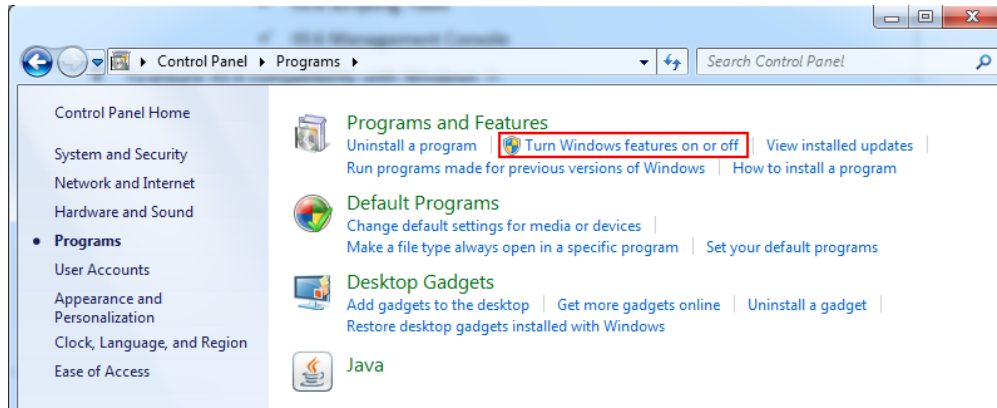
Control Panel ▸ Programs ▸

Search Control Panel

Control Panel Home

System and Security

Network and Internet

Hardware and Sound

Programs

User Accounts

Appearance and Personalization

Clock, Language, and Region

Ease of Access

Programs and Features

Uninstall a program | Turn Windows features on or off | View installed updates | Run programs made for previous versions of Windows | How to install a program

Default Programs

Change default settings for media or devices | Make a file type always open in a specific program | Set your default programs

Desktop Gadgets

Add gadgets to the desktop | Get more gadgets online | Uninstall a gadget | Restore desktop gadgets installed with Windows

Java